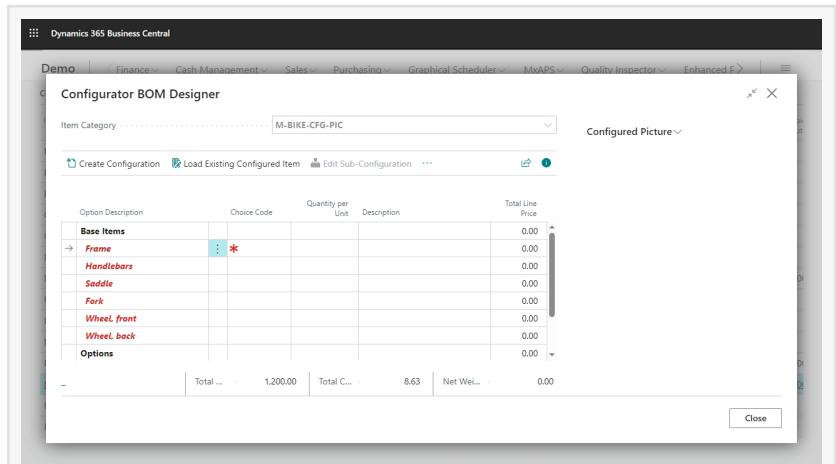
Dynamics 365 Business Central

Demo | Finance ∨ Cash Management ∨ Sales ∨ Purchasing ∨ Graphical Scheduler ∨ MxAPS ∨ Quality Inspector ∨ Enhanced F >

Configurator BOM Designer

Item Category M-BIKE-CFG-PIC

Create Configuration Load Existing Configured Item Edit Sub-Configuration ···

Configured Picture ∨

| Option Description | | Choice Code | Quantity per Unit | Description | Total Line Price |
|---|---|---|---|---|---|
| Base Items | | | | | 0.00 |
| Frame | ⋮ | * | | | 0.00 |
| Handlebars | | | | | 0.00 |
| Saddle | | | | | 0.00 |
| Fork | | | | | 0.00 |
| Wheel, front | | | | | 0.00 |
| Wheel, back | | | | | 0.00 |
| Options | | | | | 0.00 |

_ Total ... 1,200.00 Total C... 8.63 Net Wei... 0.00

Close